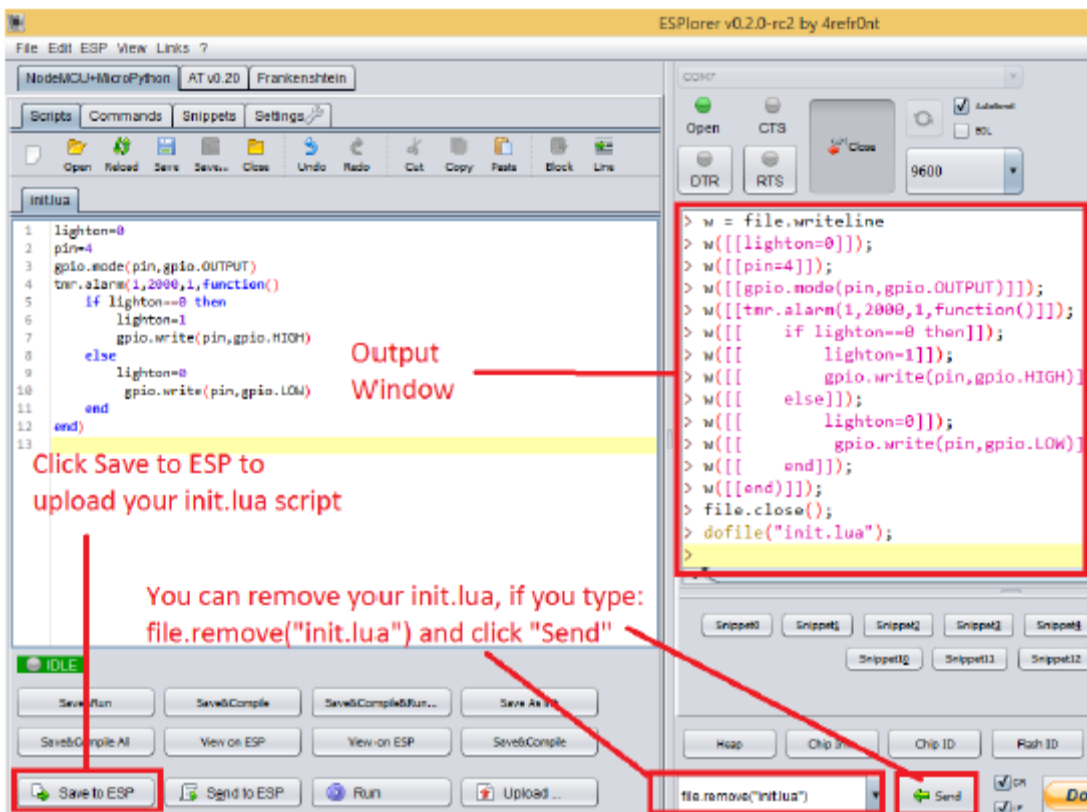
ESPlorer v0.2.0-rc2 by 4refr0nt

File Edit ESP View Links ?

NodeMCU+MicroPython | AT v0.20 | Frankenshtein

Scripts | Commands | Snippets | Settings

Open Reload Save Save... Close Undo Redo Cut Copy Paste Block Line

init.lua

1 lighton=0
2 pin=4
3 gpio.mode(pin,gpio.OUTPUT)
4 tmr.alarm(1,2000,1,function()
5 if lighton==0 then
6 lighton=1
7 gpio.write(pin,gpio.HIGH)
8 else
9 lighton=0
10 gpio.write(pin,gpio.LOW)
11 end
12 end)
13

Click Save to ESP to upload your init.lua script

Output Window

COM7

Open CTS Close DTR RTS

Autoscroll EOL

9600

> w = file.writeline
> w([[lighton=0]]);
> w([[pin=4]]);
> w([[gpio.mode(pin,gpio.OUTPUT)]]);
> w([[tmr.alarm(1,2000,1,function()]]);
> w([[ if lighton==0 then]]);
> w([[ lighton=1]]);
> w([[ gpio.write(pin,gpio.HIGH)]
> w([[ else]]);
> w([[ lighton=0]]);
> w([[ gpio.write(pin,gpio.LOW)]
> w([[ end]]);
> w([[end)]]);
> file.close();
> dofile("init.lua");
>

You can remove your init.lua, if you type: file.remove("init.lua") and click "Send"

Snippet0 Snippet1 Snippet2 Snippet3 Snippet4 Snippet10 Snippet11 Snippet12

IDLE

Save&Run Save&Compile Save&Compile&Run... Save As init

Save&Compile All View on ESP View on ESP Save&Compile

Save to ESP Send to ESP Run Upload ...

Heap Chip Info Chip ID Flash ID

file.remove("init.lua")

Send

CR LF

Do